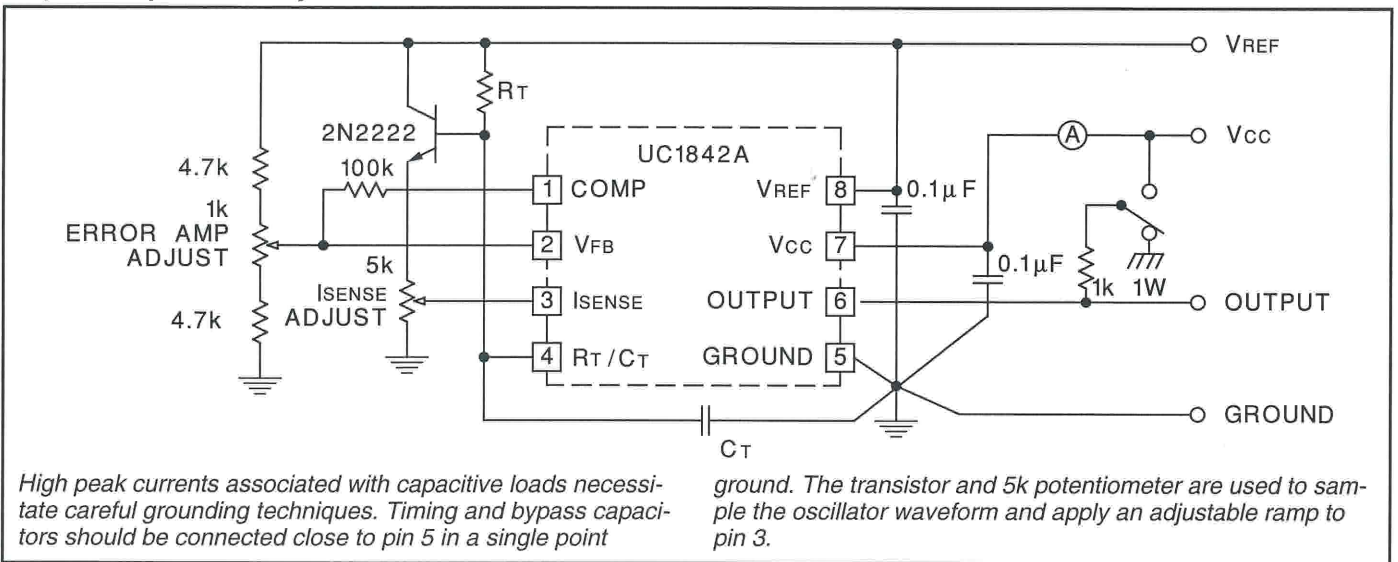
VREF

RT

2N2222

VCC

A

UC1842A

4.7k

100k

1 COMP

VREF 8

0.1µF

1k

ERROR AMP

ADJUST

2 VFB

VCC 7

0.1µF

5k

ISENSE

ADJUST

3 ISENSE

OUTPUT 6

1k

1W

OUTPUT

4.7k

4 RT / CT

GROUND 5

GROUND

CT

High peak currents associated with capacitive loads necessitate careful grounding techniques. Timing and bypass capacitors should be connected close to pin 5 in a single point ground. The transistor and 5k potentiometer are used to sample the oscillator waveform and apply an adjustable ramp to pin 3.